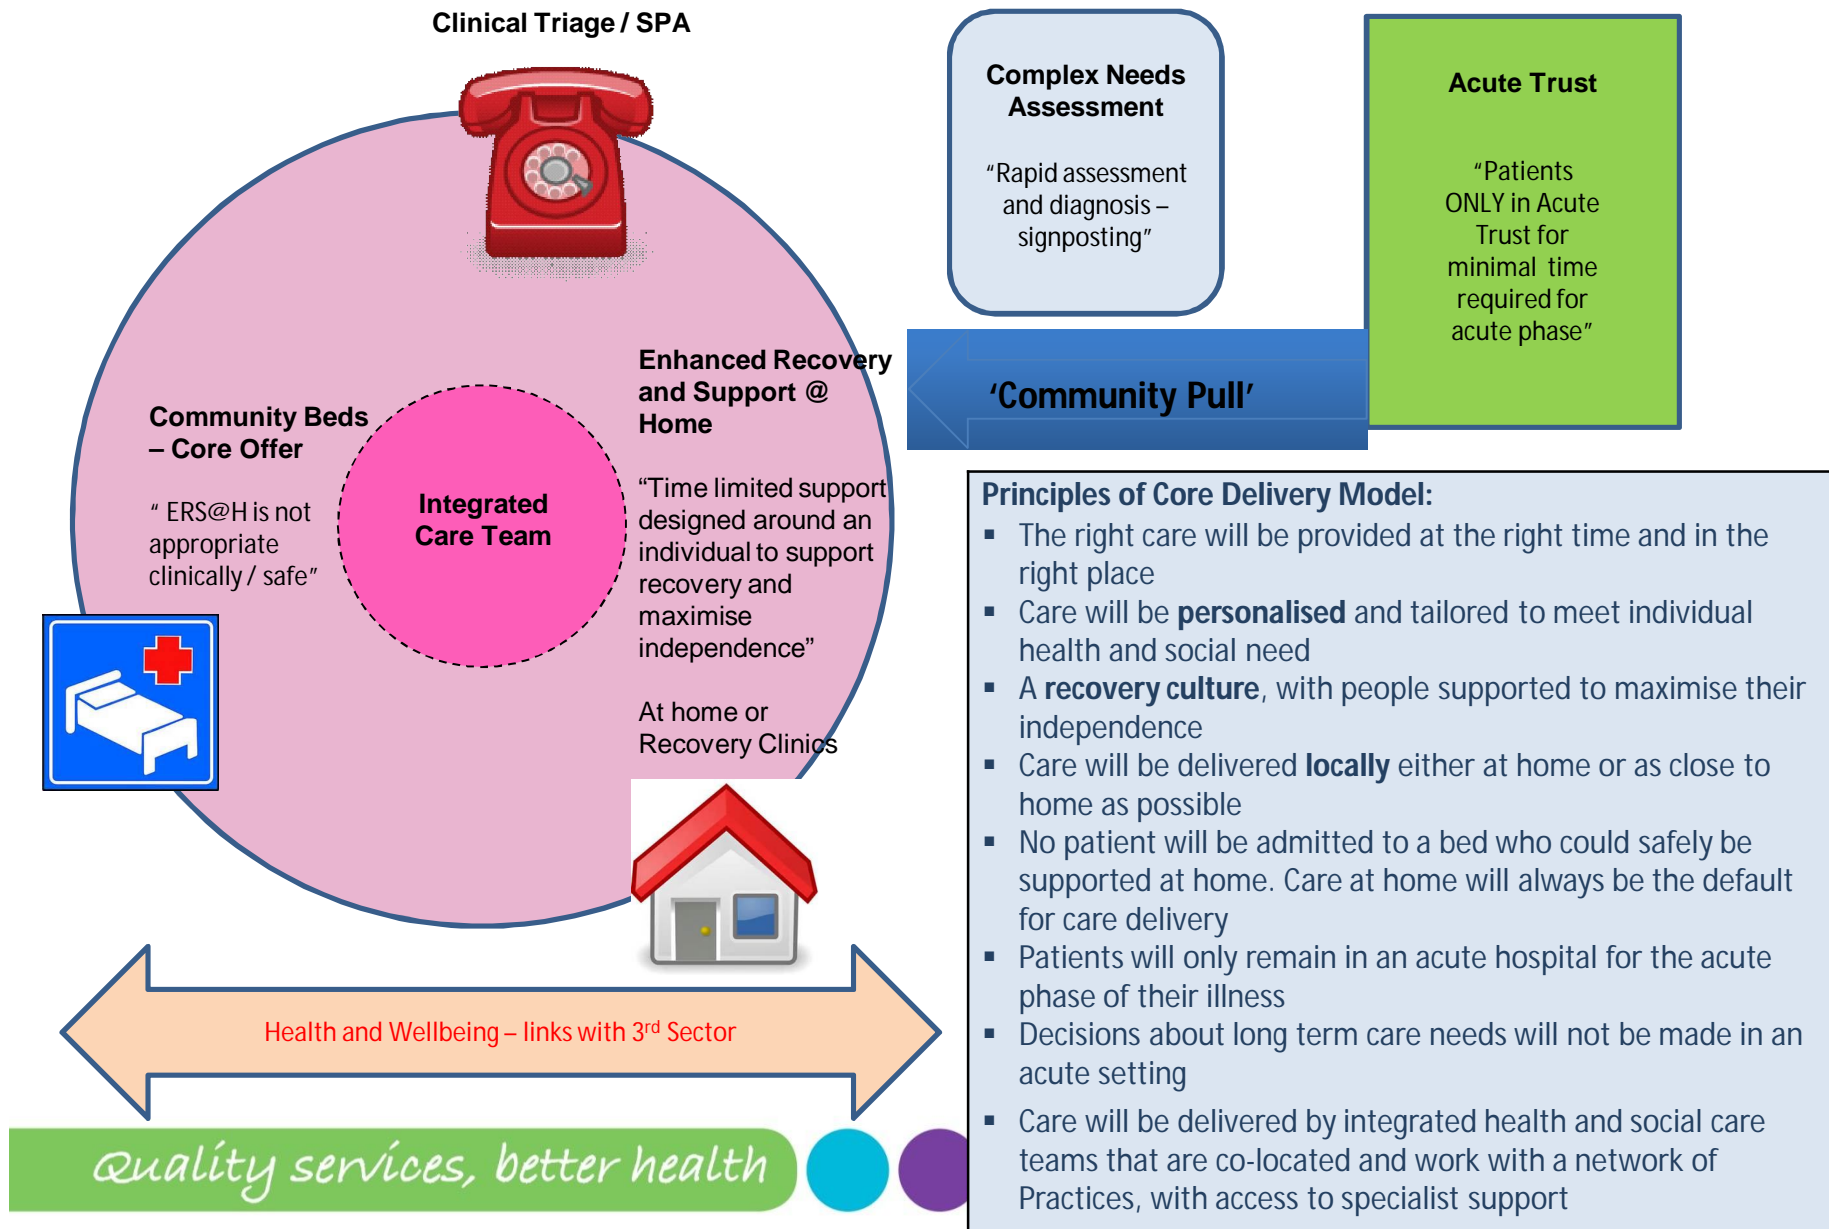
Clinical Triage / SPA

Complex Needs Assessment

"Rapid assessment and diagnosis – signposting"

Acute Trust

"Patients ONLY in Acute Trust for minimal time required for acute phase"

'Community Pull'

Enhanced Recovery and Support @ Home

"Time limited support designed around an individual to support recovery and maximise independence"

At home or Recovery Clinics

Community Beds – Core Offer

" ERS@H is not appropriate clinically / safe"

Integrated Care Team

Principles of Core Delivery Model:

- The right care will be provided at the right time and in the right place
- Care will be **personalised** and tailored to meet individual health and social need
- A **recovery culture**, with people supported to maximise their independence
- Care will be delivered **locally** either at home or as close to home as possible
- No patient will be admitted to a bed who could safely be supported at home. Care at home will always be the default for care delivery
- Patients will only remain in an acute hospital for the acute phase of their illness
- Decisions about long term care needs will not be made in an acute setting
- Care will be delivered by integrated health and social care teams that are co-located and work with a network of Practices, with access to specialist support

Health and Wellbeing – links with 3$^{rd}$ Sector

Quality services, better health